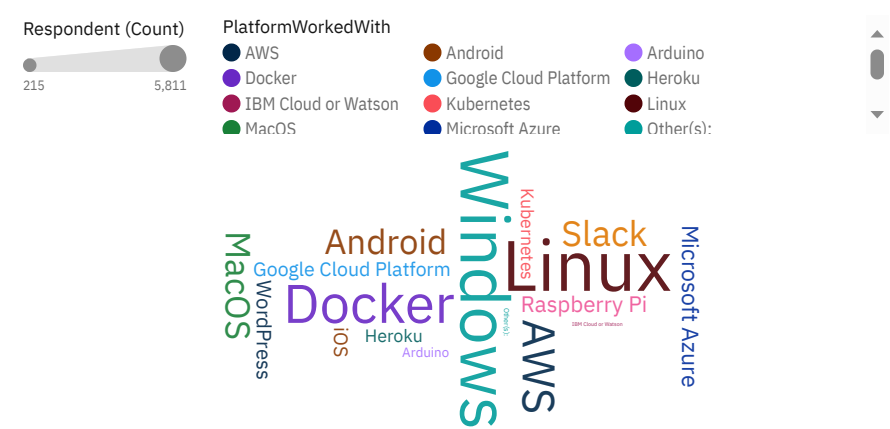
Respondent (Count)

215 5,811

PlatformWorkedWith

AWS
Android
Arduino
Docker
Google Cloud Platform
Heroku
IBM Cloud or Watson
Kubernetes
Linux
MacOS
Microsoft Azure
Other(s):

Windows
Kubernetes
Slack
Android
Linux
Microsoft Azure
MacOS
Google Cloud Platform
Docker
WordPress
Raspberry Pi
iOS
Heroku
Other(s):
IBM Cloud or Watson
AWS
Arduino